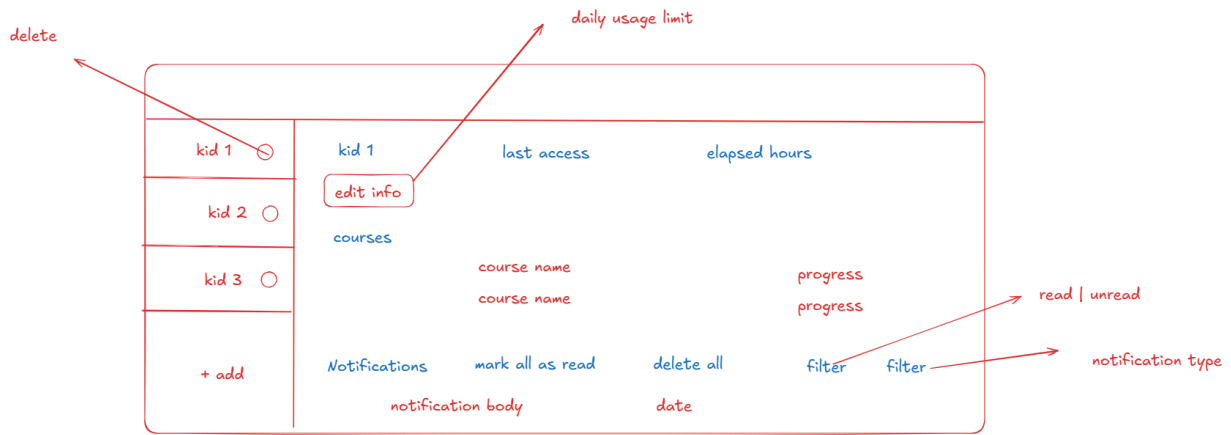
delete

daily usage limit

kid 1

kid 2

kid 3

+ add

kid 1

last access

elapsed hours

edit info

courses

course name

progress

course name

progress

read | unread

Notifications

mark all as read

delete all

filter

filter

notification type

notification body

date